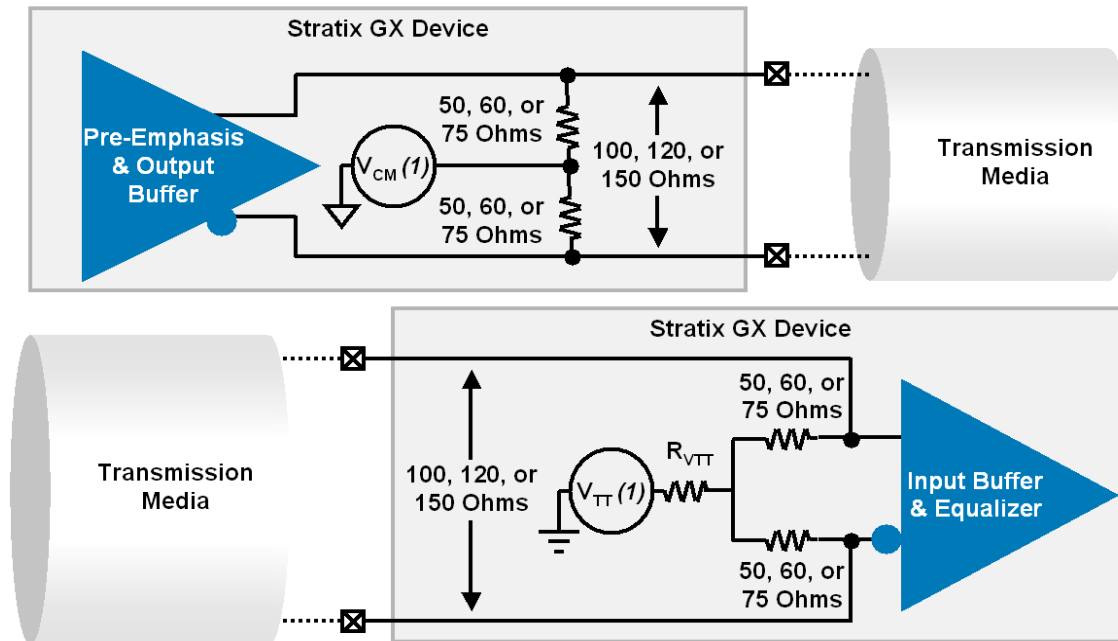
Stratix GX Device

Pre-Emphasis & Output Buffer

50, 60, or 75 Ohms

$V_{CM}$ (1)

50, 60, or 75 Ohms

100, 120, or 150 Ohms

Transmission Media

Stratix GX Device

Transmission Media

100, 120, or 150 Ohms

$V_{TT}$ (1)

$R_{VTT}$

50, 60, or 75 Ohms

50, 60, or 75 Ohms

Input Buffer & Equalizer